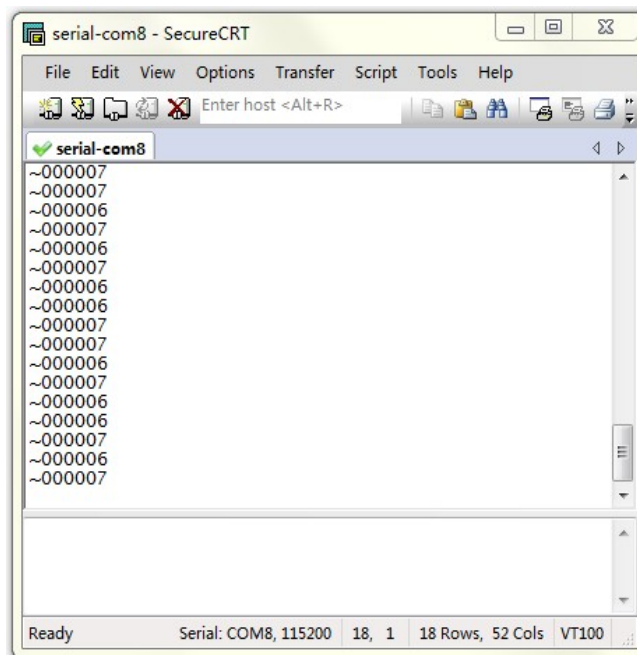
serial-com8 - SecureCRT

File Edit View Options Transfer Script Tools Help

Enter host <Alt+R>

serial-com8

~000007
~000007
~000006
~000007
~000006
~000007
~000006
~000006
~000007
~000007
~000006
~000007
~000006
~000006
~000007
~000006
~000007

Ready | Serial: COM8, 115200 | 18, 1 | 18 Rows, 52 Cols | VT100